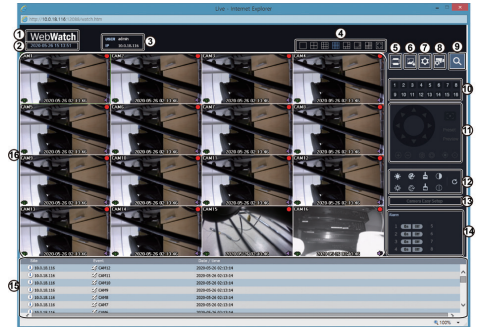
Live - Internet Explorer

http://10.0.18.116/

1
WebWatch
2
2020-05-26 10:13:51
3
USER admin
IP 10.0.18.116

4
5 6 7 8 9

CAM1 CAM2 CAM3 CAM4
CAM5 CAM6 CAM7 CAM8
CAM9 CAM10 CAM11 CAM12
CAM13 CAM14 CAM15 CAM16

10
1 2 3 4 5 6 7 8
9 10 11 12 13 14 15 16

11

12

13

14

15

16

Site | Event | Time
10.0.18.116 | CAM12 | 2020-05-26 02:13:44
10.0.18.116 | CAM11 | 2020-05-26 02:13:44
10.0.18.116 | CAM10 | 2020-05-26 02:13:44
10.0.18.116 | CAM9 | 2020-05-26 02:13:44
10.0.18.116 | CAM8 | 2020-05-26 02:13:44
10.0.18.116 | CAM7 | 2020-05-26 02:13:44

100%